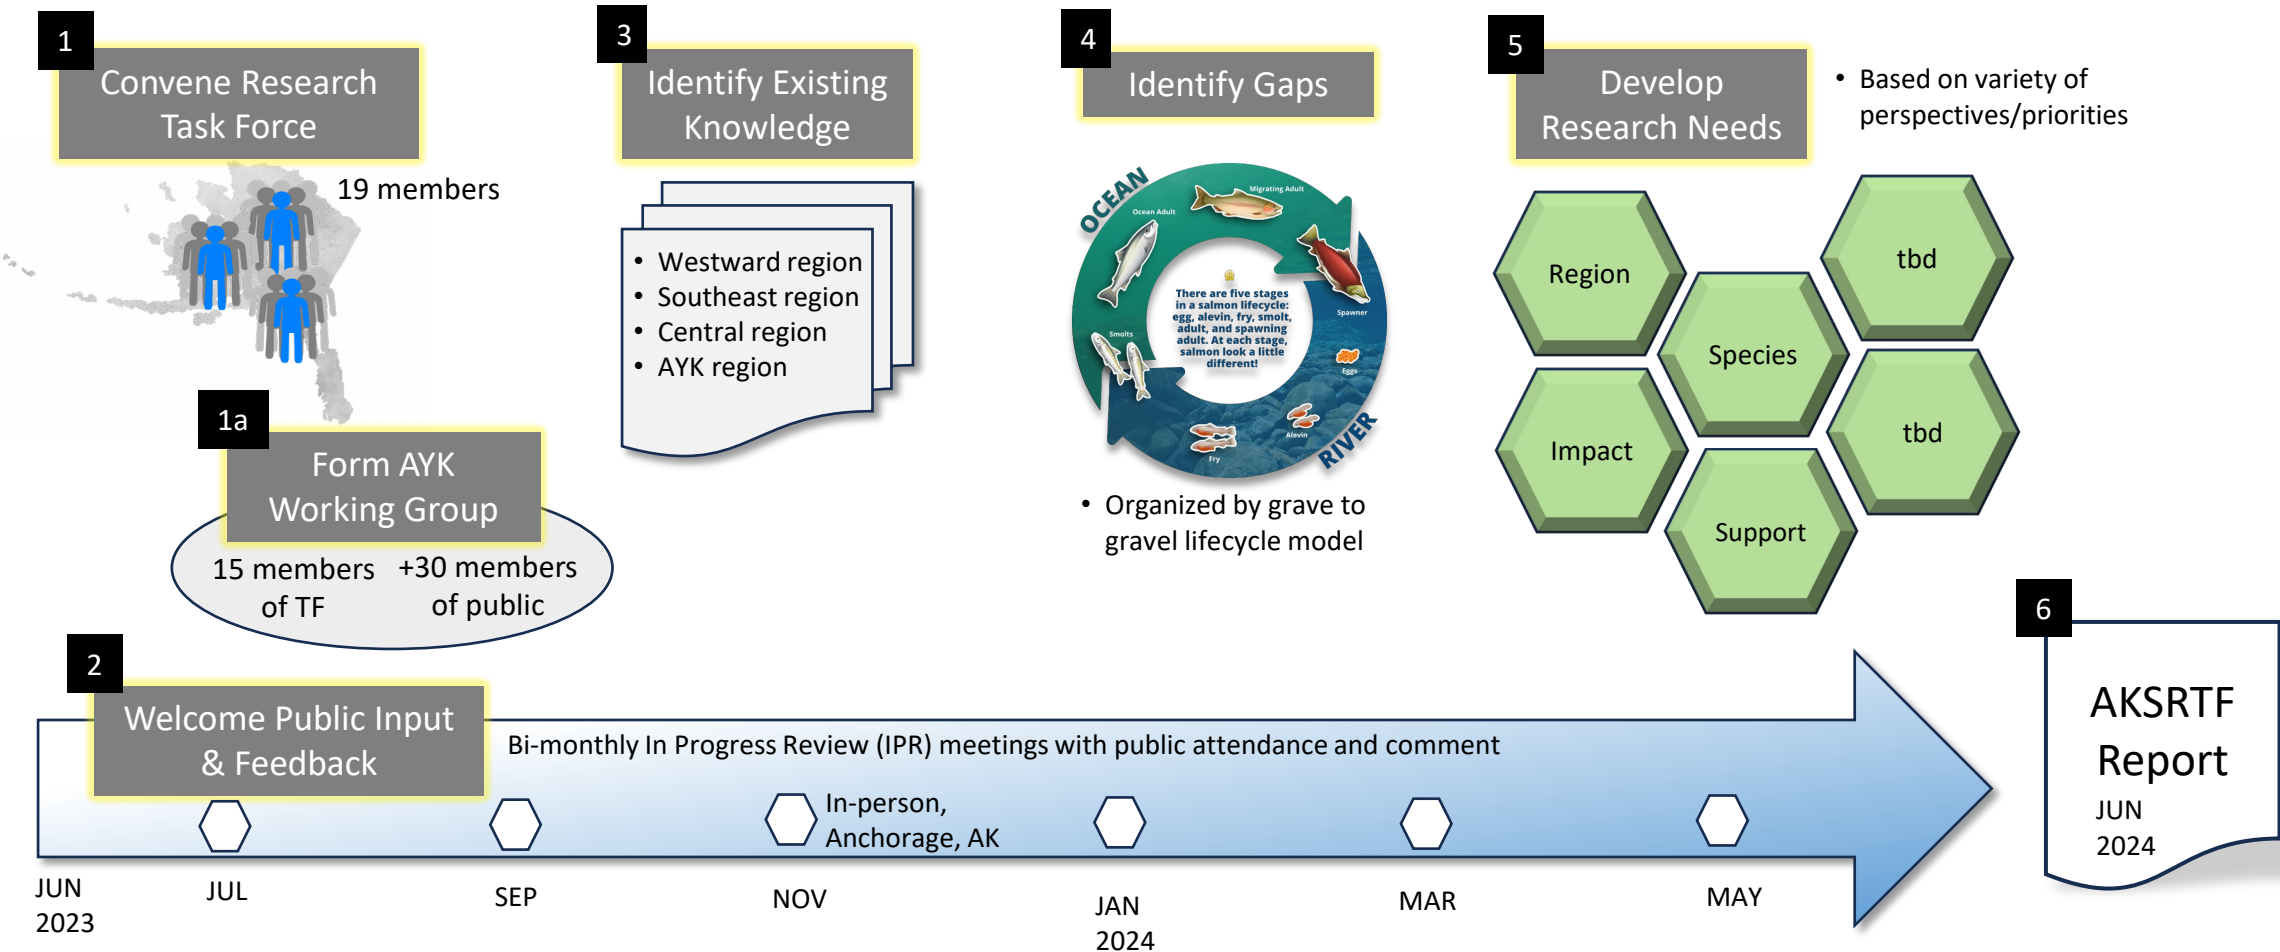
1

Convene Research Task Force

19 members

1a

Form AYK Working Group

15 members of TF

+30 members of public

3

Identify Existing Knowledge

• Westward region
• Southeast region
• Central region
• AYK region

4

Identify Gaps

OCEAN

Ocean Adult

Migrating Adult

Spawner

Eggs

Alevin

Fry

Smolts

RIVER

There are five stages in a salmon lifecycle: egg, alevin, fry, smolt, adult, and spawning adult. At each stage, salmon look a little different!

• Organized by grave to gravel lifecycle model

5

Develop Research Needs

• Based on variety of perspectives/priorities

Region

Species

tbd

Impact

tbd

Support

2

Welcome Public Input & Feedback

Bi-monthly In Progress Review (IPR) meetings with public attendance and comment

In-person, Anchorage, AK

JUN 2023

JUL

SEP

NOV

JAN 2024

MAR

MAY

6

AKSRTF Report

JUN 2024